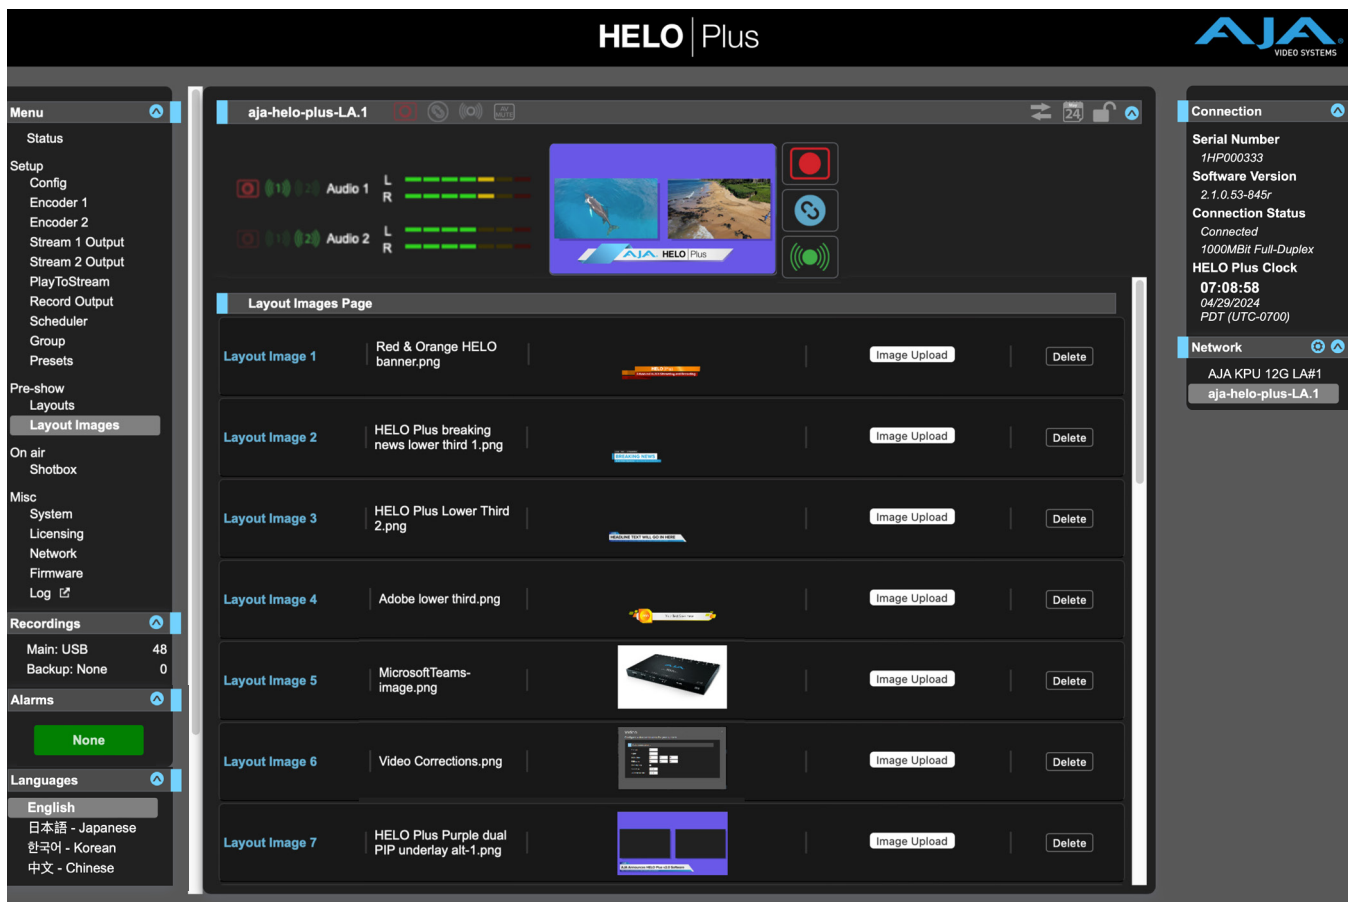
HELO | Plus

AJA VIDEO SYSTEMS

Menu
Status
Setup
Config
Encoder 1
Encoder 2
Stream 1 Output
Stream 2 Output
PlayToStream
Record Output
Scheduler
Group
Presets
Pre-show
Layouts
Layout Images
On air
Shotbox
Misc
System
Licensing
Network
Firmware
Log

Recordings
Main: USB 48
Backup: None 0

Alarms
None

Languages
English
日本語 - Japanese
한국어 - Korean
中文 - Chinese

aja-helo-plus-LA.1

Audio 1 L R
Audio 2 L R

Layout Images Page

| Layout Image 1 | Red & Orange HELO banner.png | | Image Upload | Delete |
|---|---|---|---|---|
| Layout Image 2 | HELO Plus breaking news lower third 1.png | | Image Upload | Delete |
| Layout Image 3 | HELO Plus Lower Third 2.png | | Image Upload | Delete |
| Layout Image 4 | Adobe lower third.png | | Image Upload | Delete |
| Layout Image 5 | MicrosoftTeams-image.png | | Image Upload | Delete |
| Layout Image 6 | Video Corrections.png | | Image Upload | Delete |
| Layout Image 7 | HELO Plus Purple dual PIP underlay alt-1.png | | Image Upload | Delete |

Connection
Serial Number
1HP000333
Software Version
2.1.0.53-845r
Connection Status
Connected
1000MBit Full-Duplex
HELO Plus Clock
07:08:58
04/29/2024
PDT (UTC-0700)

Network
AJA KPU 12G LA#1
aja-helo-plus-LA.1